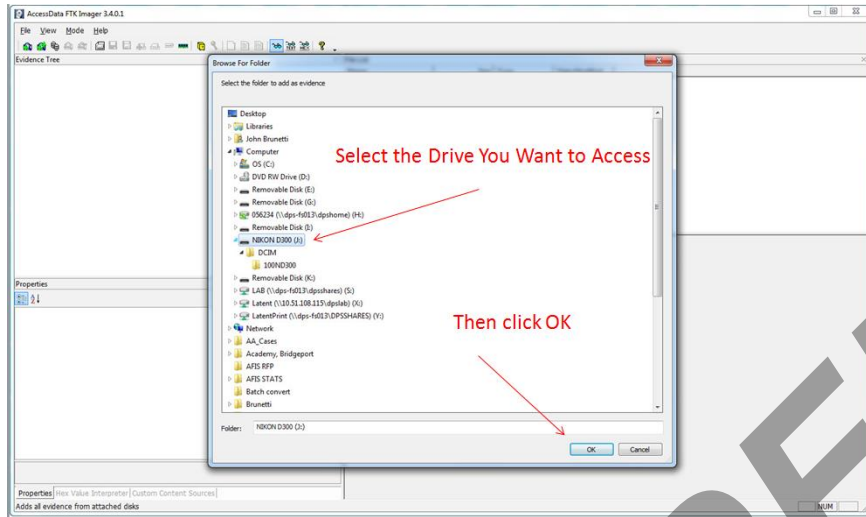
AccessData FTK Imager 3.4.0.1

File View Mode Help

Evidence Tree

Browse For Folder

Select the folder to add as evidence

Desktop
Libraries
John Brunetti
Computer
OS (C:)
DVD RW Drive (D:)
Removable Disk (E:)
Removable Disk (G:)
056234 (\\dps-fs013\dpshome) (H:)
Removable Disk (I:)
NIKON D300 (J:)
DCIM
100ND300
Removable Disk (K:)
LAB (\\dps-fs013\dpsshares) (S:)
Latent (\\10.51.108.115\dpslab) (X:)
LatentPrint (\\dps-fs013\DPSSHARES) (Y:)
Network
AA_Cases
Academy, Bridgeport
AFIS RFP
AFIS STATS
Batch convert
Brunetti

Select the Drive You Want to Access

Then click OK

Folder: NIKON D300 (J:)

OK Cancel

Properties

Properties Hex Value Interpreter Custom Content Sources

Adds all evidence from attached disks

NUM